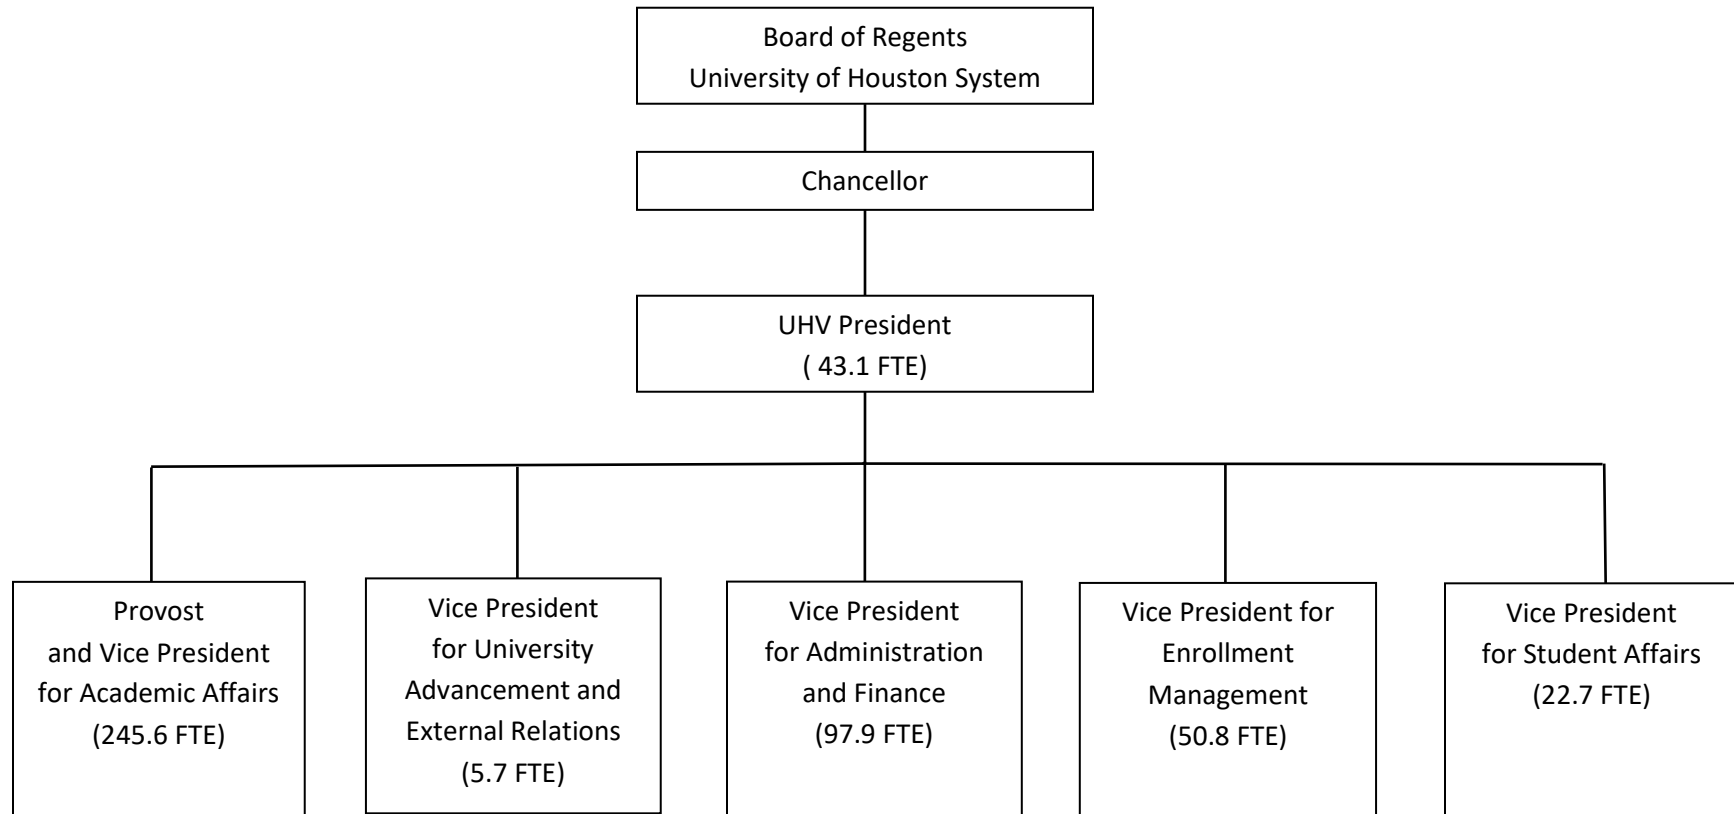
Board of Regents
University of Houston System

Chancellor

UHV President
( 43.1 FTE)

Provost
and Vice President
for Academic Affairs
(245.6 FTE)

Vice President
for University
Advancement and
External Relations
(5.7 FTE)

Vice President
for Administration
and Finance
(97.9 FTE)

Vice President for
Enrollment
Management
(50.8 FTE)

Vice President
for Student Affairs
(22.7 FTE)